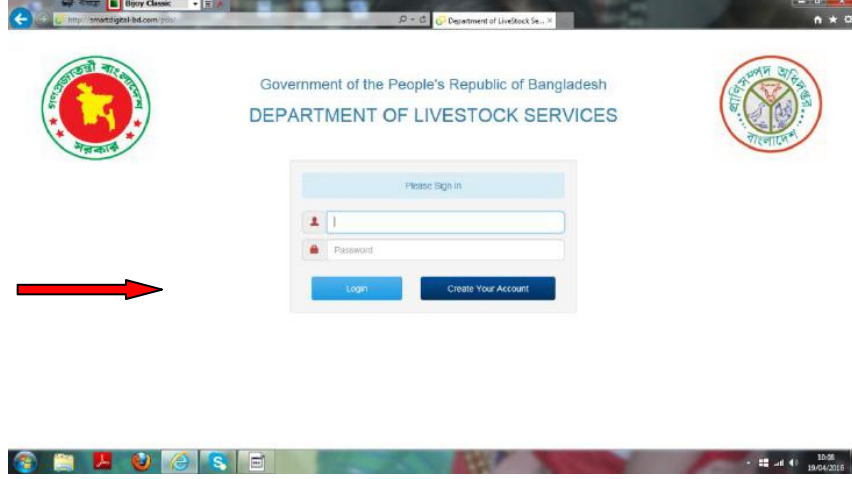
Bijoy Classic

http://smartdigital-bd.com/pds/

Department of LiveStock Se... ×

Government of the People's Republic of Bangladesh

DEPARTMENT OF LIVESTOCK SERVICES

Please Sign In

Password

Login

Create Your Account

10:08
19/04/2016